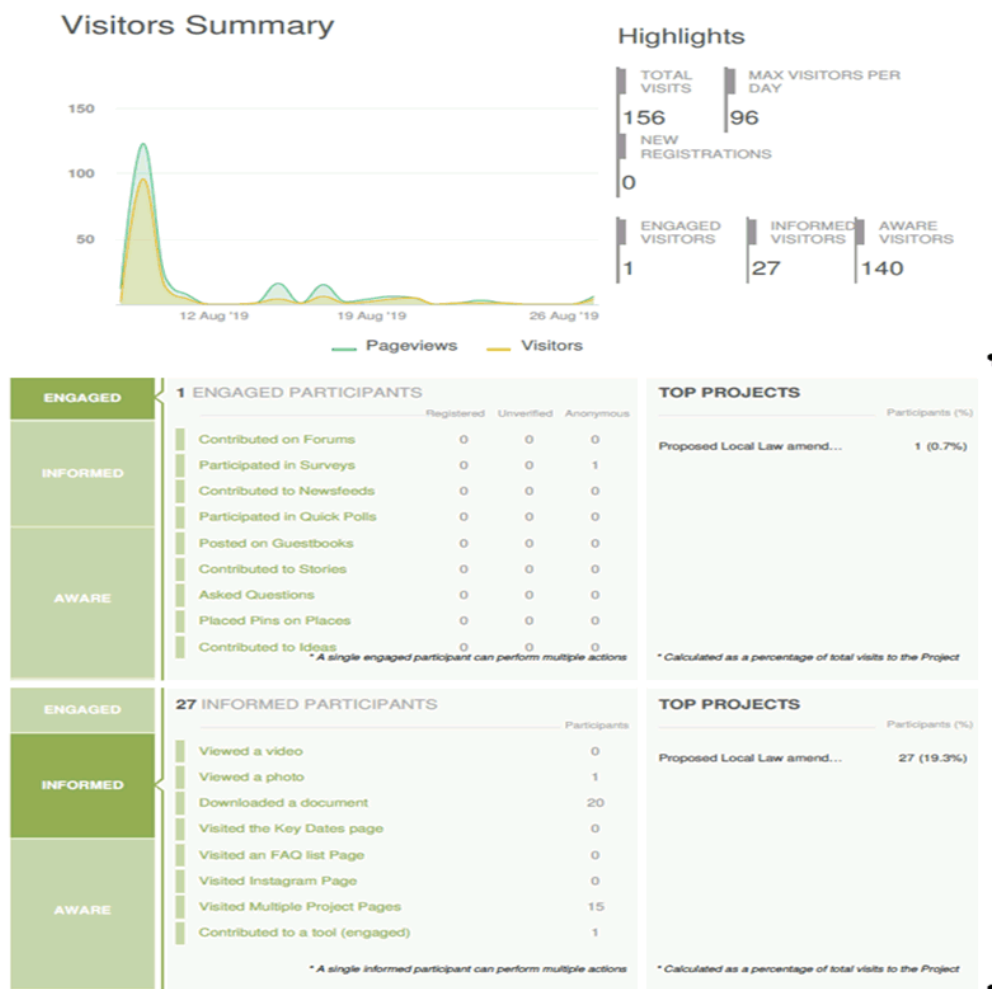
Visitors Summary

150

100

50

12 Aug '19

19 Aug '19

26 Aug '19

Pageviews

Visitors

Highlights

TOTAL VISITS
156

MAX VISITORS PER DAY
96

NEW REGISTRATIONS
0

ENGAGED VISITORS
1

INFORMED VISITORS
27

AWARE VISITORS
140

ENGAGED

INFORMED

AWARE

1 ENGAGED PARTICIPANTS

| | Registered | Unverified | Anonymous |
|---|---|---|---|
| Contributed on Forums | 0 | 0 | 0 |
| Participated in Surveys | 0 | 0 | 1 |
| Contributed to Newsfeeds | 0 | 0 | 0 |
| Participated in Quick Polls | 0 | 0 | 0 |
| Posted on Guestbooks | 0 | 0 | 0 |
| Contributed to Stories | 0 | 0 | 0 |
| Asked Questions | 0 | 0 | 0 |
| Placed Pins on Places | 0 | 0 | 0 |
| Contributed to Ideas | 0 | 0 | 0 |

* A single engaged participant can perform multiple actions

TOP PROJECTS

| | Participants (%) |
|---|---|
| Proposed Local Law amend... | 1 (0.7%) |

* Calculated as a percentage of total visits to the Project

ENGAGED

INFORMED

AWARE

27 INFORMED PARTICIPANTS

| | Participants |
|---|---|
| Viewed a video | 0 |
| Viewed a photo | 1 |
| Downloaded a document | 20 |
| Visited the Key Dates page | 0 |
| Visited an FAQ list Page | 0 |
| Visited Instagram Page | 0 |
| Visited Multiple Project Pages | 15 |
| Contributed to a tool (engaged) | 1 |

* A single informed participant can perform multiple actions

TOP PROJECTS

| | Participants (%) |
|---|---|
| Proposed Local Law amend... | 27 (19.3%) |

* Calculated as a percentage of total visits to the Project